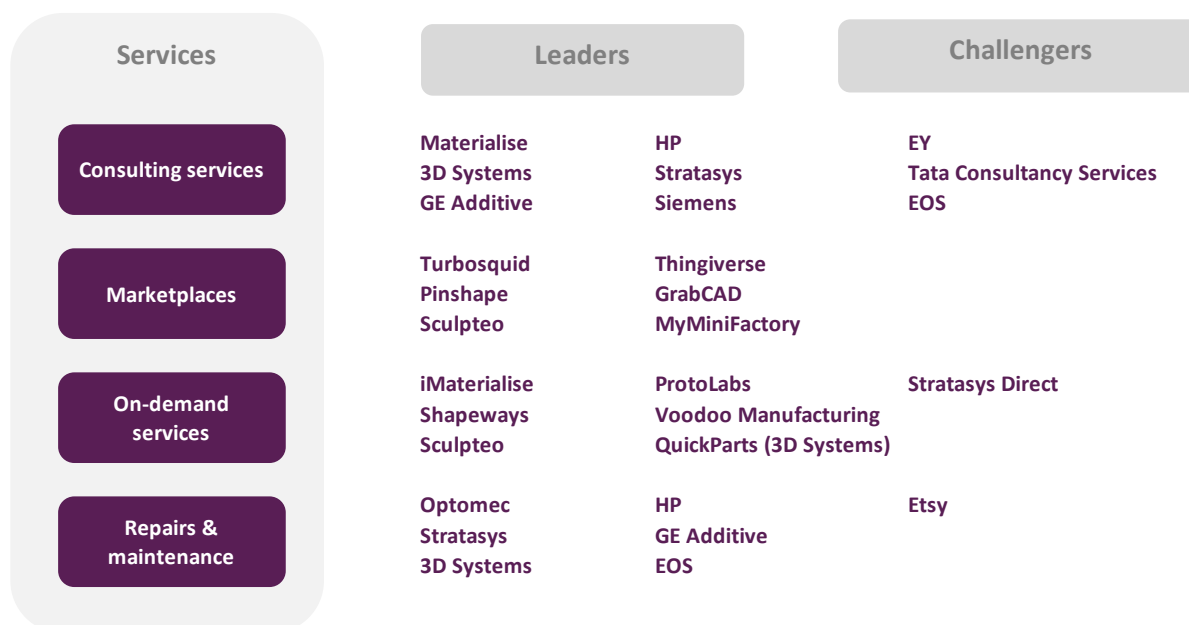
| Services | Leaders | | Challengers |
|---|---|---|---|
| Consulting services | Materialise<br>3D Systems<br>GE Additive | HP<br>Stratasys<br>Siemens | EY<br>Tata Consultancy Services<br>EOS |
| Marketplaces | Turbosquid<br>Pinshape<br>Sculpteo | Thingiverse<br>GrabCAD<br>MyMiniFactory | |
| On-demand services | iMaterialise<br>Shapeways<br>Sculpteo | ProtoLabs<br>Voodoo Manufacturing<br>QuickParts (3D Systems) | Stratasys Direct |
| Repairs & maintenance | Optomec<br>Stratasys<br>3D Systems | HP<br>GE Additive<br>EOS | Etsy |